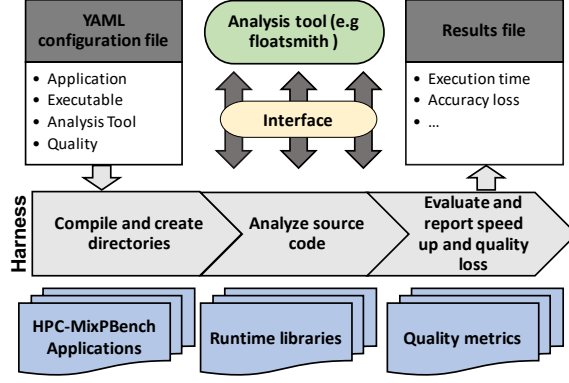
YAML configuration file

• Application
• Executable
• Analysis Tool
• Quality

Analysis tool (e.g floatsmith )

Interface

Results file

• Execution time
• Accuracy loss
• …

Harness

Compile and create directories

Analyze source code

Evaluate and report speed up and quality loss

HPC-MixPBench Applications

Runtime libraries

Quality metrics